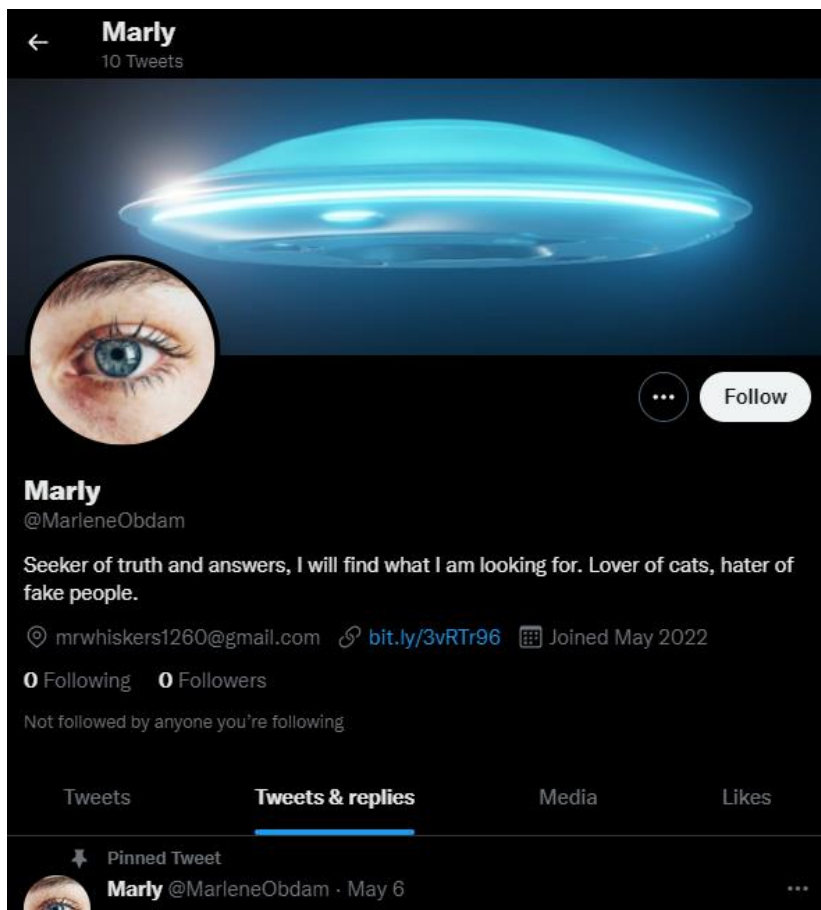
Marly
10 Tweets

Follow

Marly
@MarleneObdam

Seeker of truth and answers, I will find what I am looking for. Lover of cats, hater of fake people.

mrwhiskers1260@gmail.com bit.ly/3vRTr96 Joined May 2022

0 Following 0 Followers

Not followed by anyone you're following

Tweets Tweets & replies Media Likes

Pinned Tweet
Marly @MarleneObdam · May 6